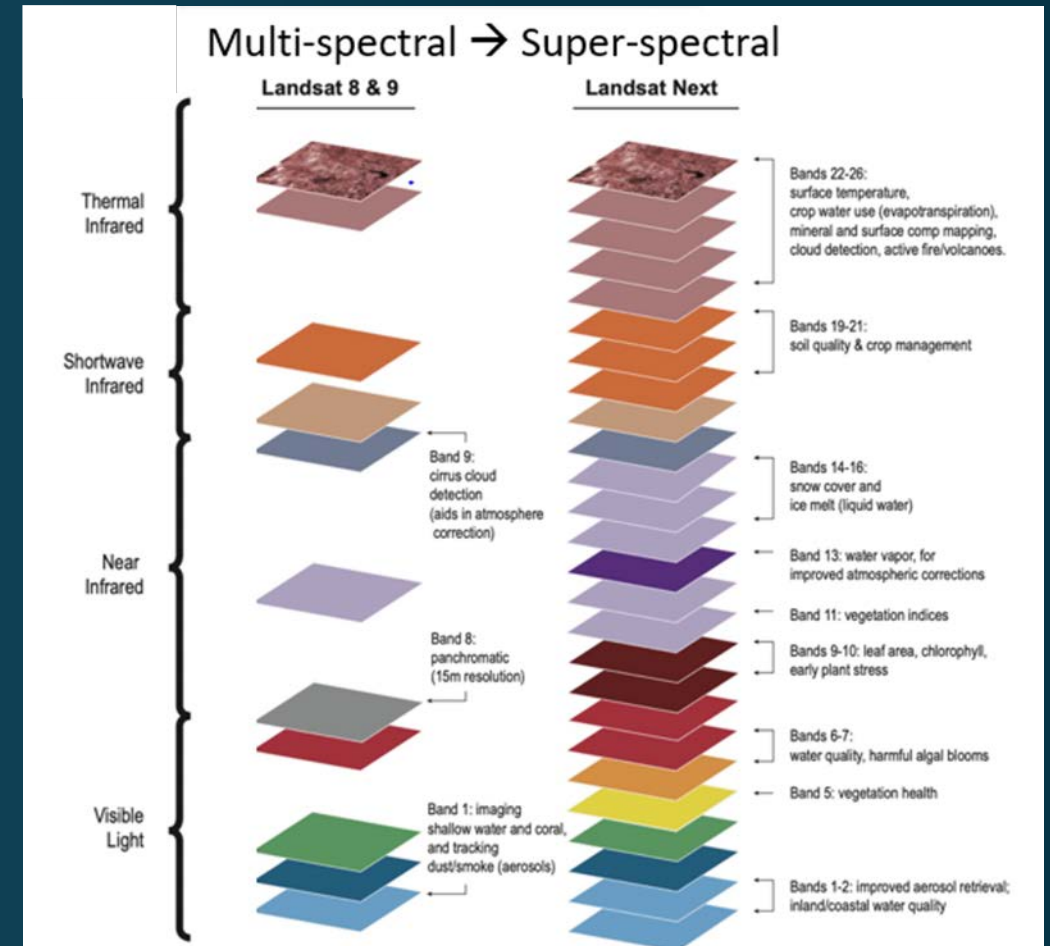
Multi-spectral → Super-spectral

Landsat 8 & 9

Landsat Next

Thermal Infrared

Shortwave Infrared

Near Infrared

Visible Light

Band 9: cirrus cloud detection (aids in atmosphere correction)

Band 8: panchromatic (15m resolution)

Band 1: imaging shallow water and coral, and tracking dust/smoke (aerosols)

Bands 22-26: surface temperature, crop water use (evapotranspiration), mineral and surface comp mapping, cloud detection, active fire/volcanoes.

Bands 19-21: soil quality & crop management

Bands 14-16: snow cover and ice melt (liquid water)

Band 13: water vapor, for improved atmospheric corrections

Band 11: vegetation indices

Bands 9-10: leaf area, chlorophyll, early plant stress

Bands 6-7: water quality, harmful algal blooms

Band 5: vegetation health

Bands 1-2: improved aerosol retrieval; inland/coastal water quality